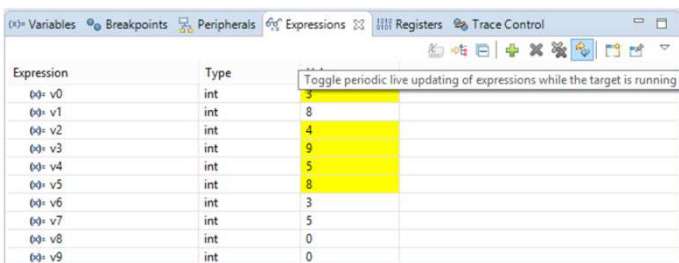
(x)= Variables Breakpoints Peripherals Expressions Registers Trace Control

Toggle periodic live updating of expressions while the target is running

| Expression | Type | Value |
|---|---|---|
| (x)= v0 | int | 3 |
| (x)= v1 | int | 8 |
| (x)= v2 | int | 4 |
| (x)= v3 | int | 9 |
| (x)= v4 | int | 5 |
| (x)= v5 | int | 8 |
| (x)= v6 | int | 3 |
| (x)= v7 | int | 5 |
| (x)= v8 | int | 0 |
| (x)= v9 | int | 0 |